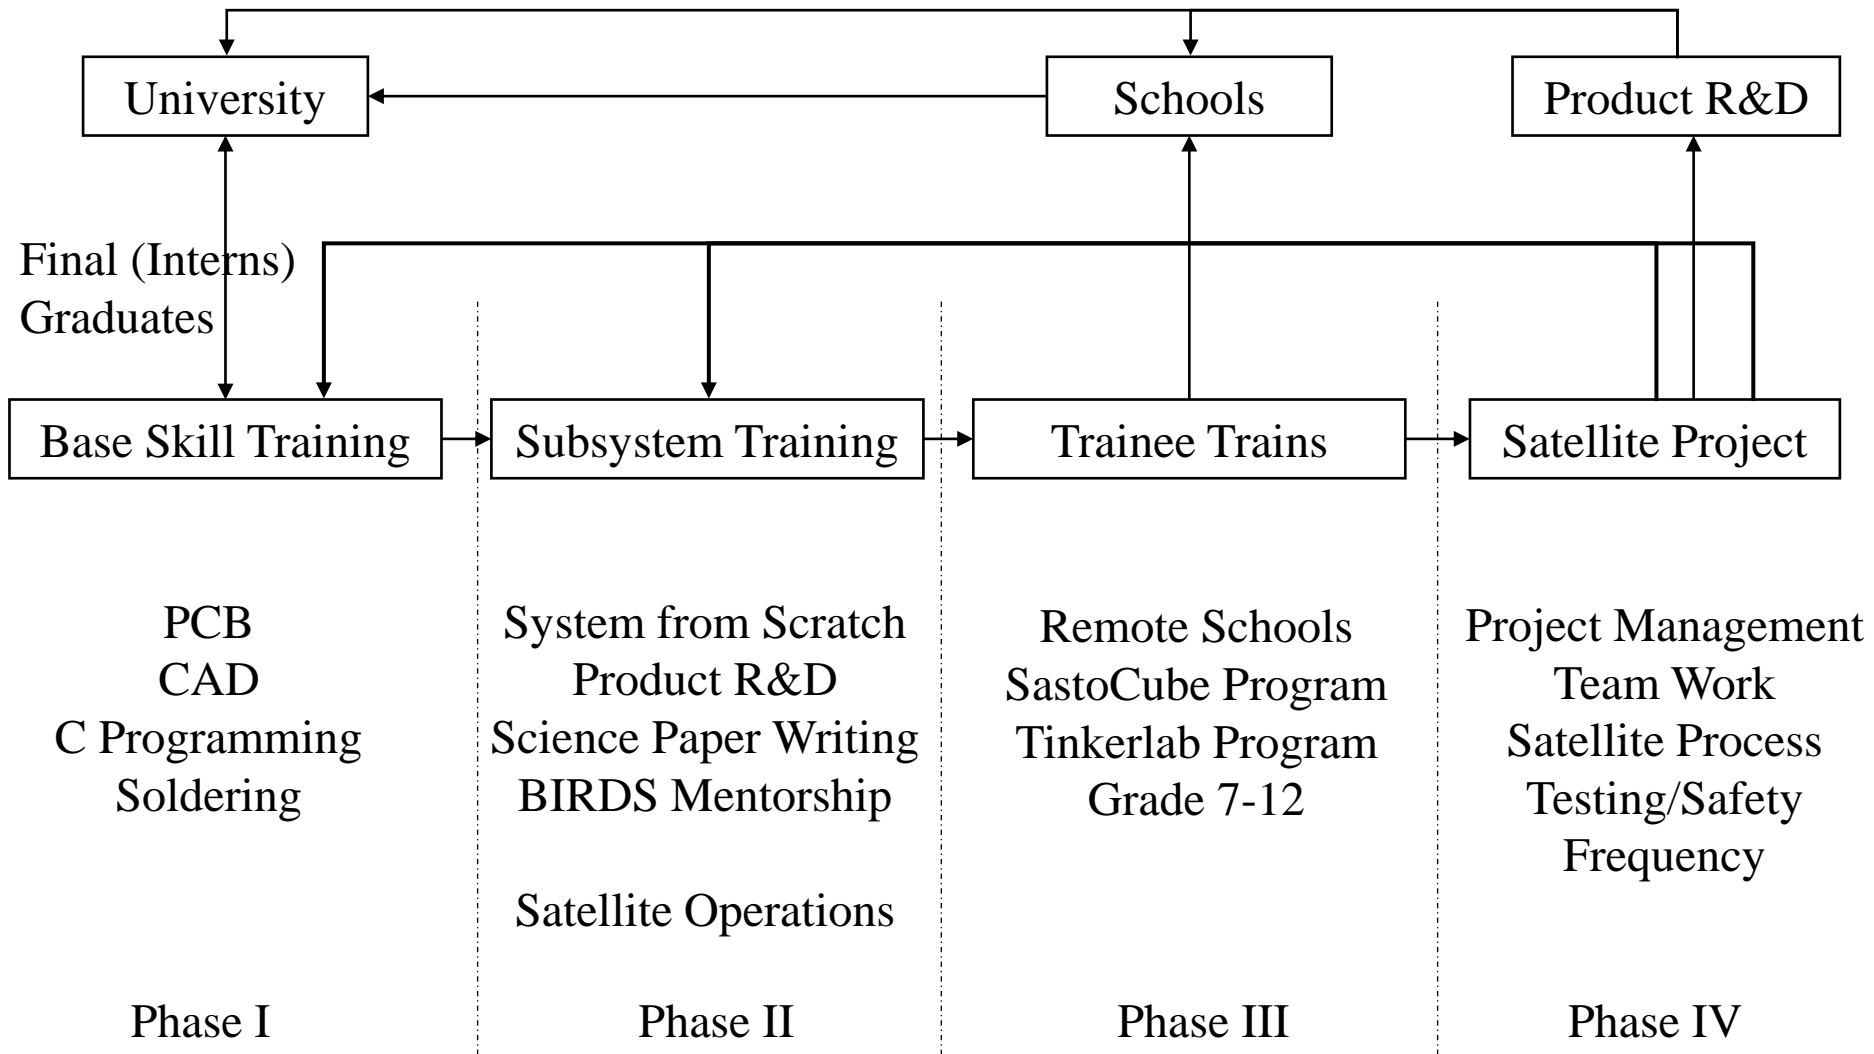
University

Schools

Product R&D

Final (Interns)
Graduates

Base Skill Training

Subsystem Training

Trainee Trains

Satellite Project

PCB
CAD
C Programming
Soldering

System from Scratch
Product R&D
Science Paper Writing
BIRDS Mentorship

Satellite Operations

Remote Schools
SastoCube Program
Tinkerlab Program
Grade 7-12

Project Management
Team Work
Satellite Process
Testing/Safety
Frequency

Phase I

Phase II

Phase III

Phase IV